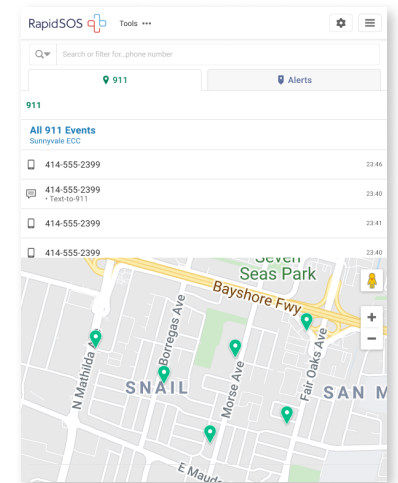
RapidSOS Tools •••

Search or filter for...phone number

911

Alerts

911

All 911 Events
Sunnyvale ECC

414-555-2399 23:46

414-555-2399
• Text-to-911 23:40

414-555-2399 23:41

414-555-2399 23:40

Seven Seas Park

Bayshore Fwy

Borregas Ave

N Mathilda Ave

SNAIL

Morse Ave

Fair Oaks Ave

SAN M

E Maude

+

−